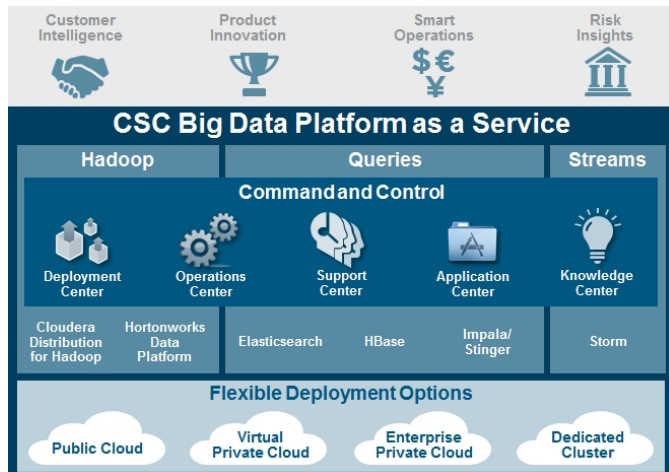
Customer Intelligence

Product Innovation

Smart Operations

$€
¥

Risk Insights

CSC Big Data Platform as a Service

Hadoop

Queries

Streams

Command and Control

Deployment Center

Operations Center

Support Center

Application Center

Knowledge Center

Cloudera Distribution for Hadoop

Hortonworks Data Platform

Elasticsearch

HBase

Impala/ Stinger

Storm

Flexible Deployment Options

Public Cloud

Virtual Private Cloud

Enterprise Private Cloud

Dedicated Cluster